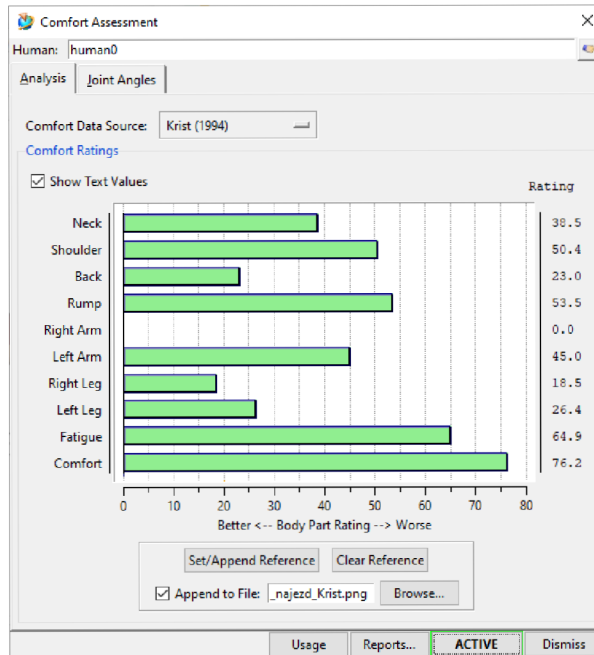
Comfort Assessment

Human: human0

Analysis | Joint Angles

Comfort Data Source: Krist (1994)

Comfort Ratings

☑ Show Text Values

Rating

| | Rating |
|---|---|
| Neck | 38.5 |
| Shoulder | 50.4 |
| Back | 23.0 |
| Rump | 53.5 |
| Right Arm | 0.0 |
| Left Arm | 45.0 |
| Right Leg | 18.5 |
| Left Leg | 26.4 |
| Fatigue | 64.9 |
| Comfort | 76.2 |

0 10 20 30 40 50 60 70 80

Better <-- Body Part Rating --> Worse

Set/Append Reference | Clear Reference

☑ Append to File: _najezd_Krist.png | Browse...

Usage | Reports... | ACTIVE | Dismiss